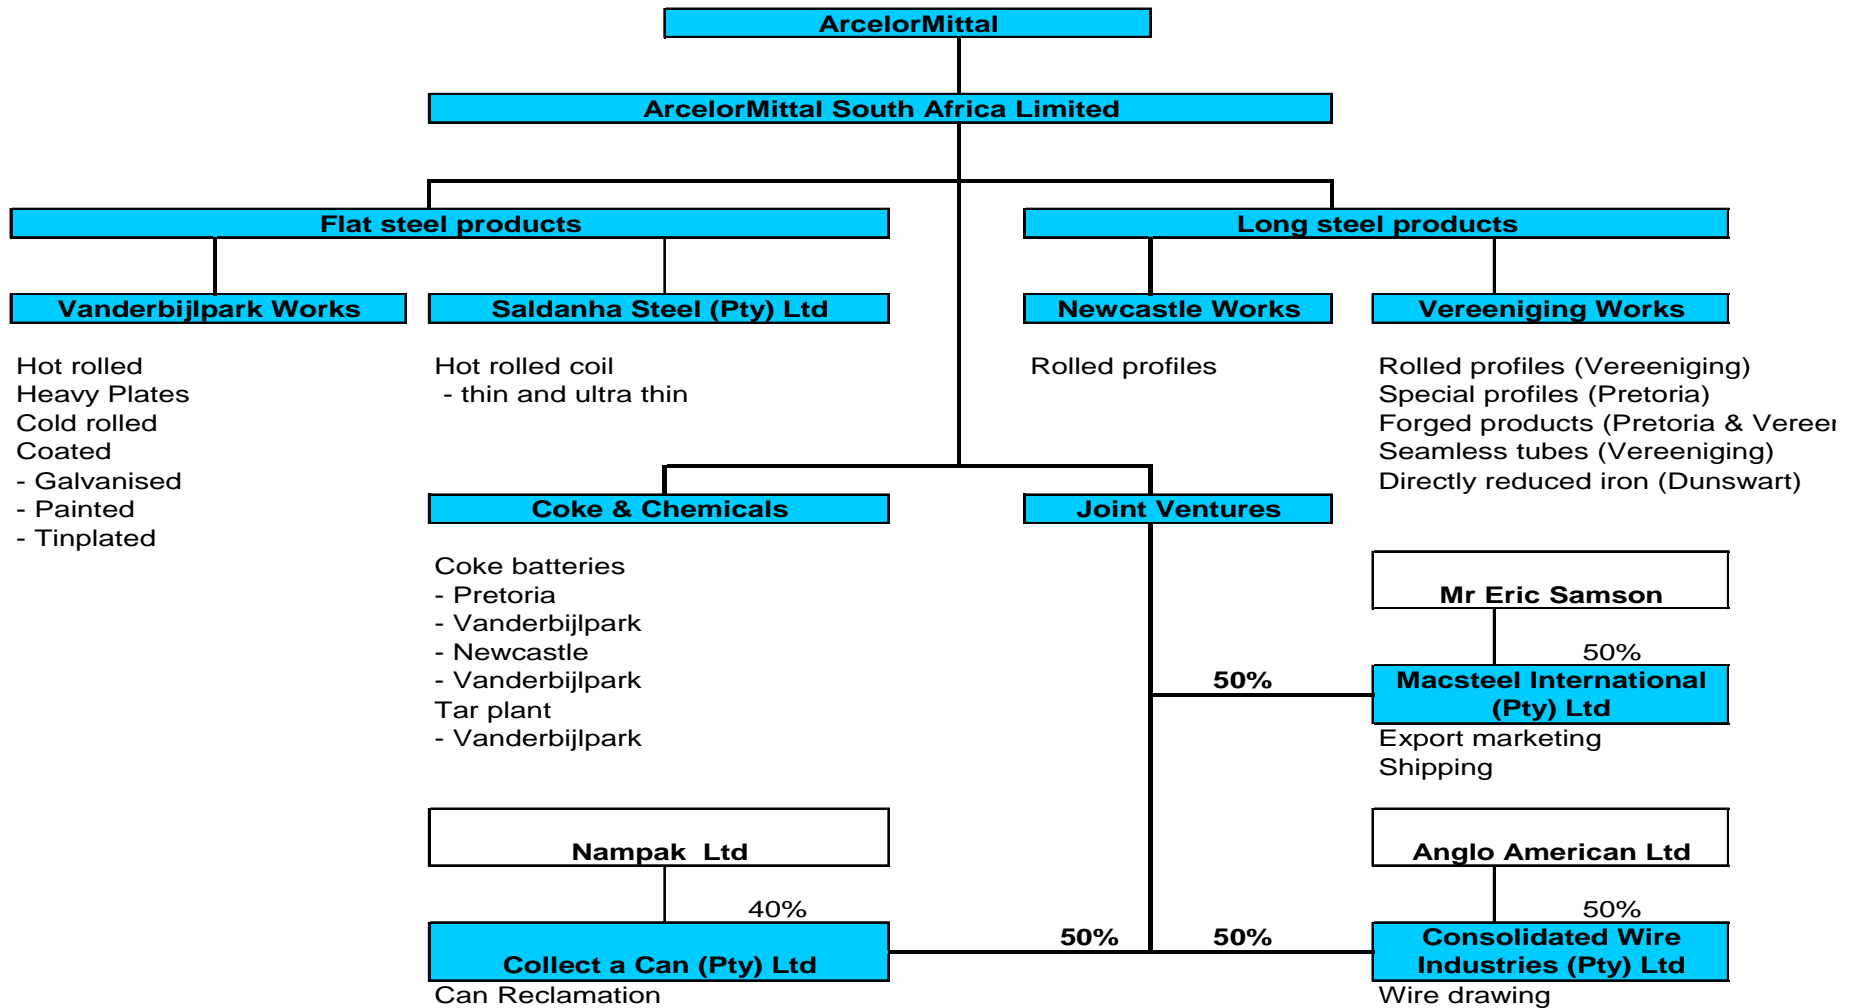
ArcelorMittal

ArcelorMittal South Africa Limited

Flat steel products

Long steel products

Vanderbijlpark Works

Saldanha Steel (Pty) Ltd

Newcastle Works

Vereeniging Works

Hot rolled
Heavy Plates
Cold rolled
Coated
- Galvanised
- Painted
- Tinplated

Hot rolled coil
- thin and ultra thin

Rolled profiles

Rolled profiles (Vereeniging)
Special profiles (Pretoria)
Forged products (Pretoria & Vereer
Seamless tubes (Vereeniging)
Directly reduced iron (Dunswart)

Coke & Chemicals

Joint Ventures

Coke batteries
- Pretoria
- Vanderbijlpark
- Newcastle
- Vanderbijlpark
Tar plant
- Vanderbijlpark

Mr Eric Samson

50%

50%

Macsteel International (Pty) Ltd
Export marketing
Shipping

Nampak Ltd

40%

Anglo American Ltd

50%

50%

50%

Collect a Can (Pty) Ltd
Can Reclamation

Consolidated Wire Industries (Pty) Ltd
Wire drawing